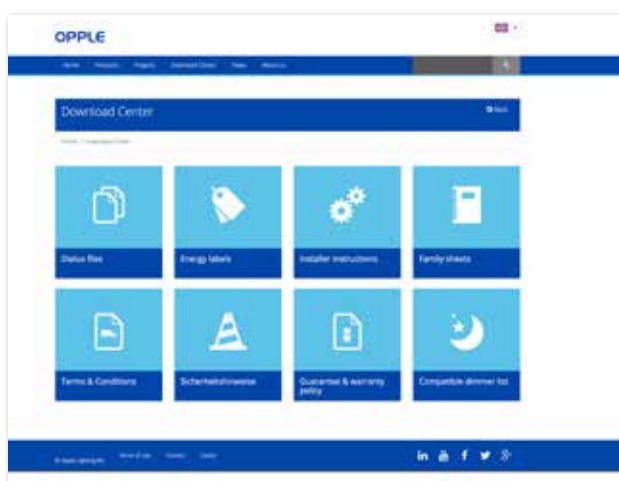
OPPLE

Home Products Projects Download Center News About us

Download Center

Back

Home / Download Center

Dialux files

Energy labels

Installer instructions

Family sheets

Terms & Conditions

Sicherheitshinweise

Guarantee & warranty policy

Compatible dimmer list

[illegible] Terms of use Contact Career